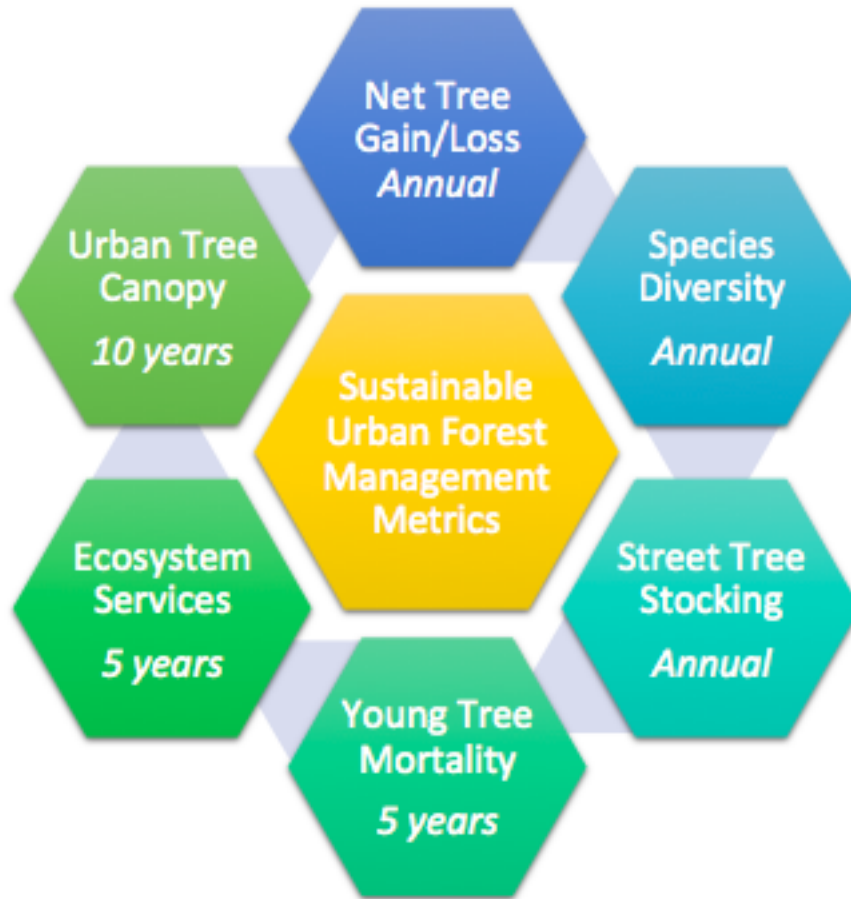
Sustainable Urban Forest Management Metrics

Net Tree Gain/Loss
*Annual*

Species Diversity
*Annual*

Street Tree Stocking
*Annual*

Young Tree Mortality
*5 years*

Ecosystem Services
*5 years*

Urban Tree Canopy
*10 years*